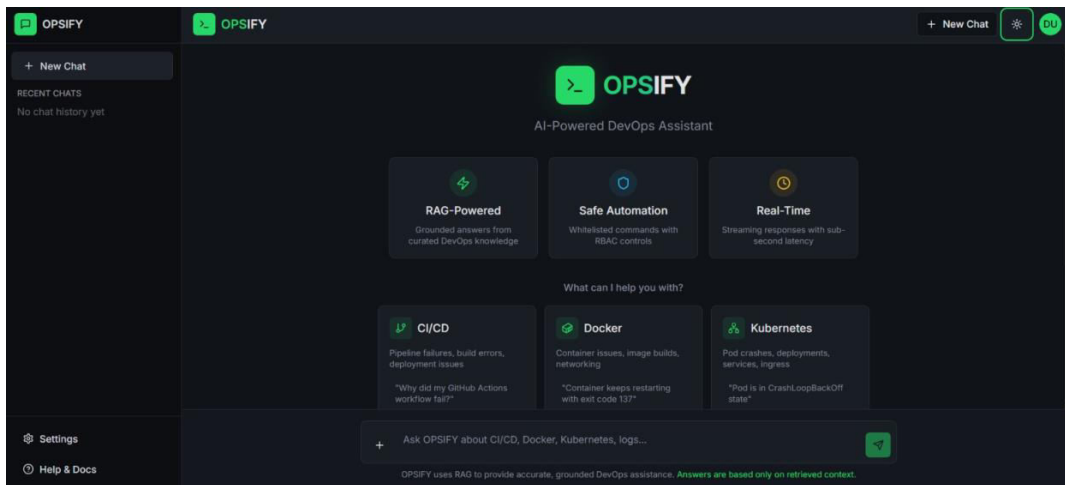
OPSIFY

+ New Chat

RECENT CHATS

No chat history yet

Settings

Help & Docs

>_ OPSIFY

+ New Chat

DU

>_ OPSIFY

AI-Powered DevOps Assistant

RAG-Powered

Grounded answers from curated DevOps knowledge

Safe Automation

Whitelisted commands with RBAC controls

Real-Time

Streaming responses with sub-second latency

What can I help you with?

CI/CD

Pipeline failures, build errors, deployment issues

"Why did my GitHub Actions workflow fail?"

Docker

Container issues, image builds, networking

"Container keeps restarting with exit code 137"

Kubernetes

Pod crashes, deployments, services, ingress

"Pod is in CrashLoopBackOff state"

+ Ask OPSIFY about CI/CD, Docker, Kubernetes, logs...

OPSIFY uses RAG to provide accurate, grounded DevOps assistance. Answers are based only on retrieved context.